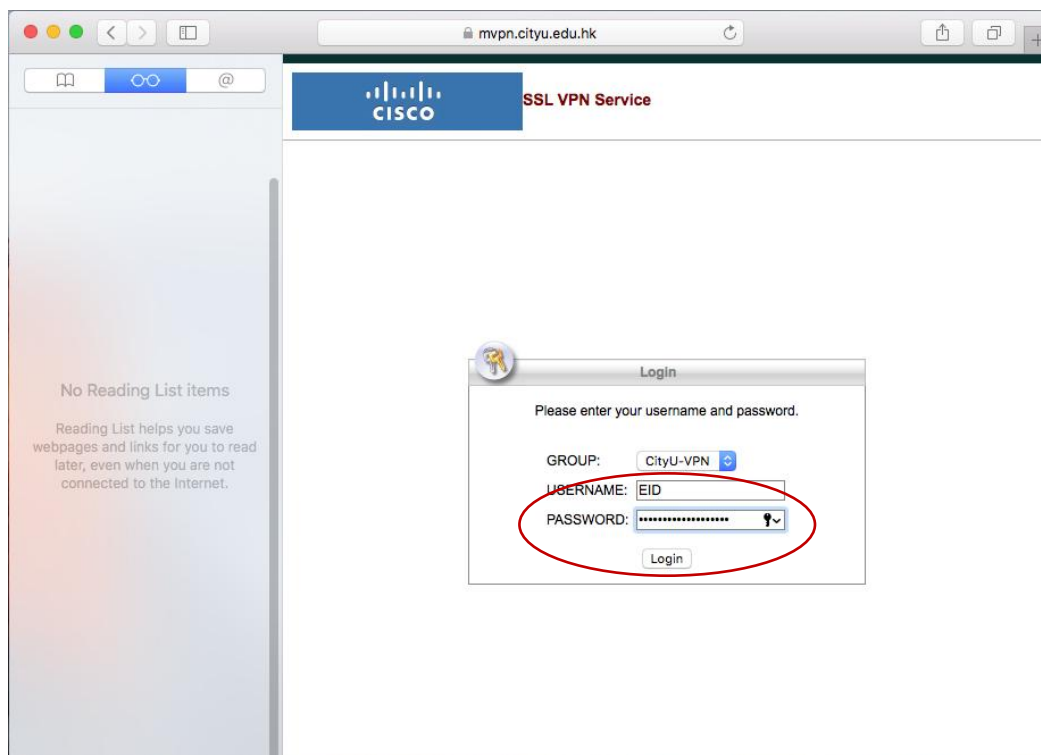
mvpn.cityu.edu.hk

CISCO

SSL VPN Service

No Reading List items

Reading List helps you save webpages and links for you to read later, even when you are not connected to the Internet.

Login

Please enter your username and password.

GROUP: CityU-VPN

USERNAME: EID

PASSWORD: ••••••••••••••••••

Login